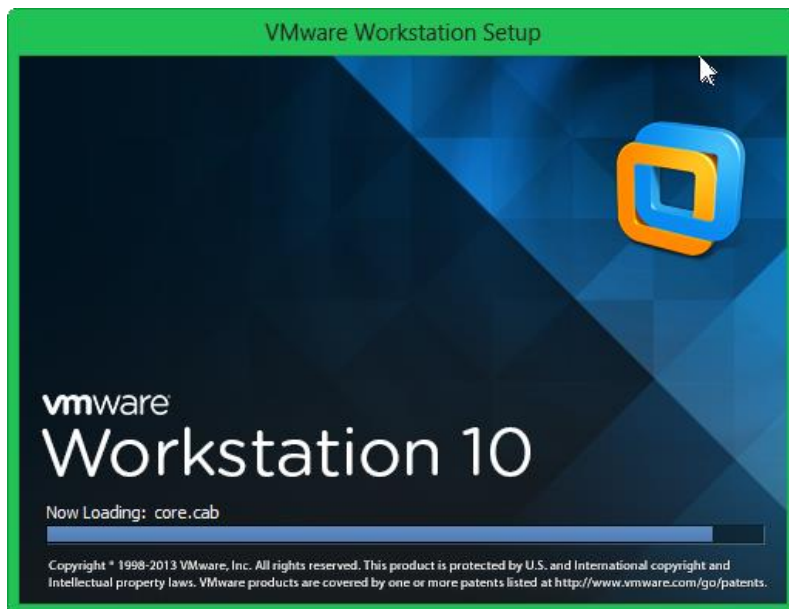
VMware Workstation Setup

vmware®

Workstation 10

Now Loading: core.cab

Copyright ® 1998-2013 VMware, Inc. All rights reserved. This product is protected by U.S. and International copyright and Intellectual property laws. VMware products are covered by one or more patents listed at http://www.vmware.com/go/patents.